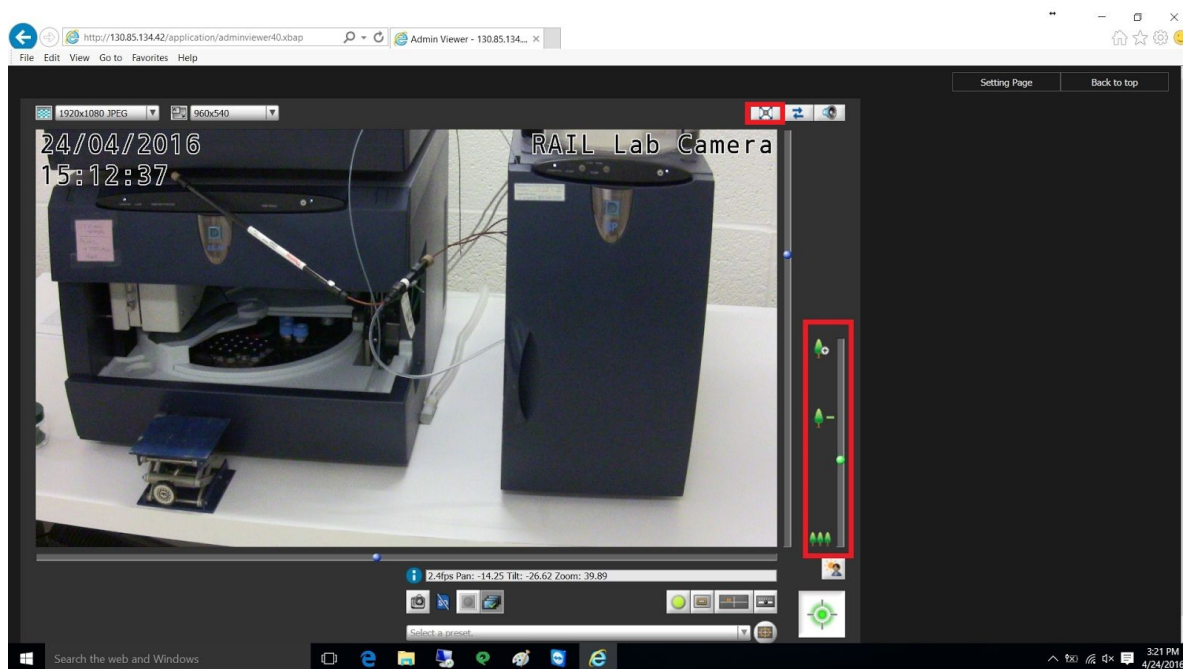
http://130.85.134.42/application/adminviewer40.xbap

Admin Viewer - 130.85.134...

File Edit View Go to Favorites Help

Setting Page

Back to top

1920x1080 JPEG

960x540

24/04/2016
15:12:37

RAIL Lab Camera

2.4fps Pan: -14.25 Tilt: -26.62 Zoom: 39.89

Select a preset..

Search the web and Windows

3:21 PM
4/24/2016